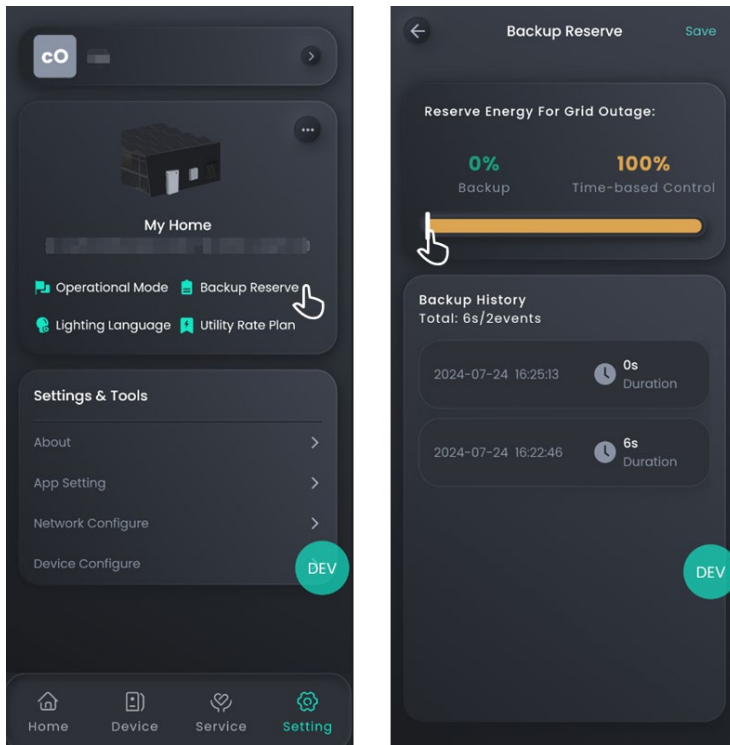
cO

My Home

Operational Mode
Backup Reserve
Lighting Language
Utility Rate Plan

Settings & Tools

About

App Setting

Network Configure

Device Configure

DEV

Home
Device
Service
Setting

Backup Reserve
Save

Reserve Energy For Grid Outage:

0%
Backup

100%
Time-based Control

Backup History
Total: 6s/2events

2024-07-24 16:25:13
0s
Duration

2024-07-24 16:22:46
6s
Duration

DEV